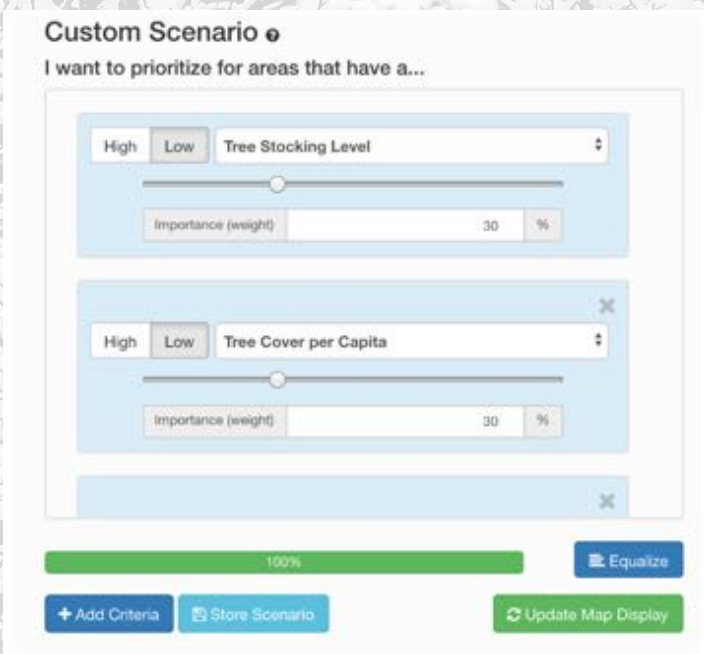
Custom Scenario

I want to prioritize for areas that have a...

High Low Tree Stocking Level

Importance (weight) 30 %

High Low Tree Cover per Capita

Importance (weight) 30 %

100%

Equalize

+ Add Criteria Store Scenario Update Map Display